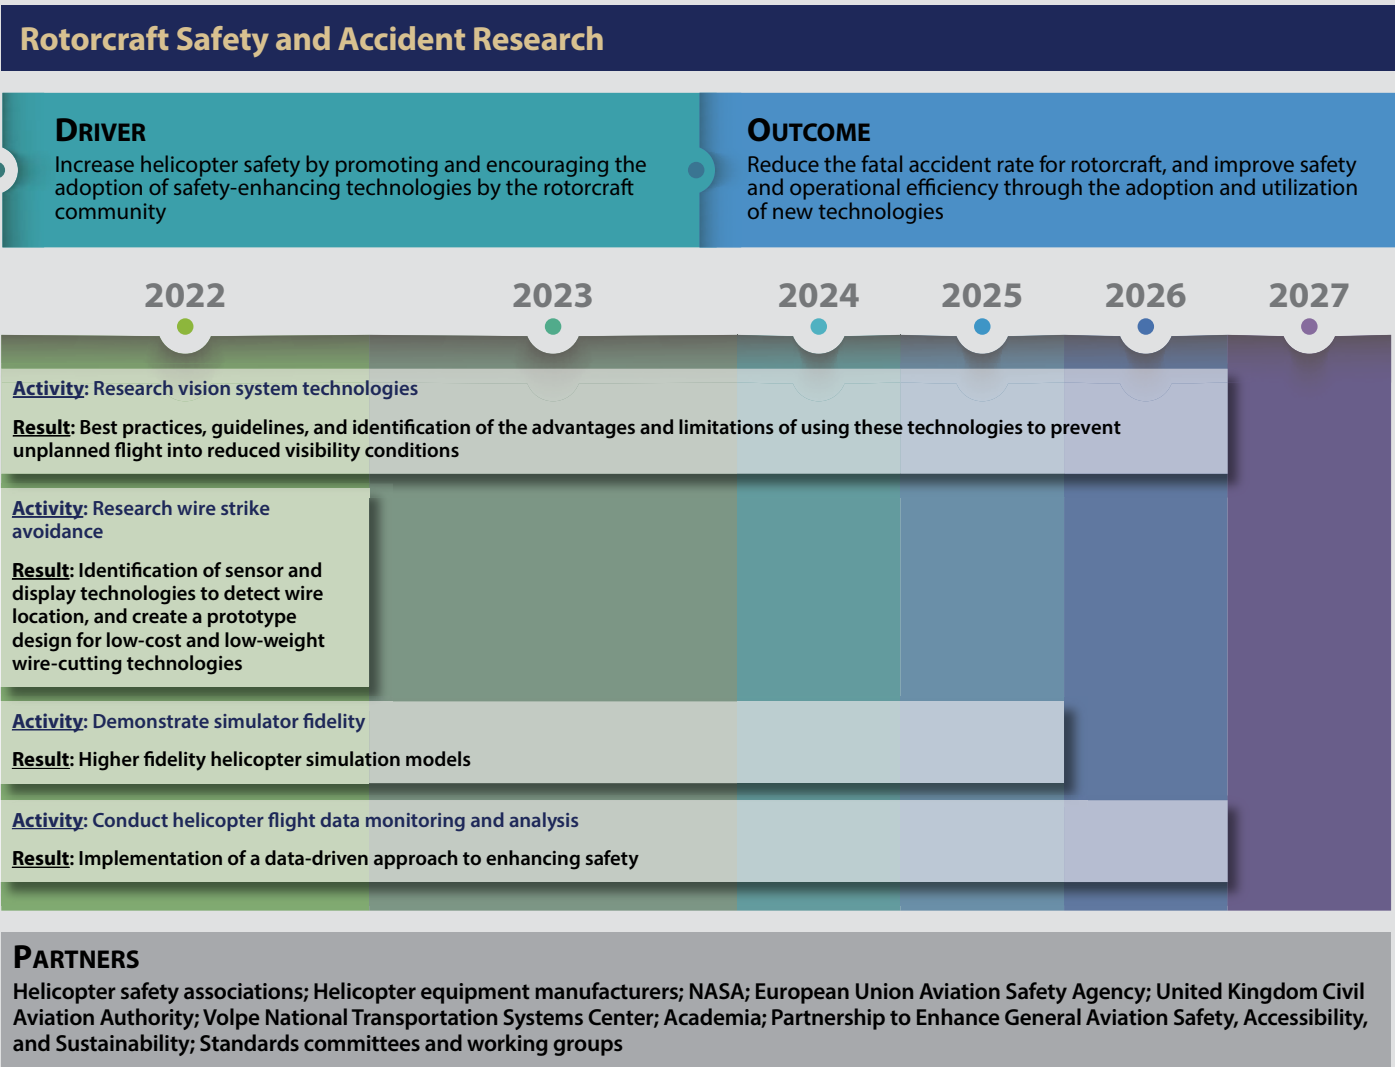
Rotorcraft Safety and Accident Research

DRIVER
Increase helicopter safety by promoting and encouraging the adoption of safety-enhancing technologies by the rotorcraft community

OUTCOME
Reduce the fatal accident rate for rotorcraft, and improve safety and operational efficiency through the adoption and utilization of new technologies

2022 2023 2024 2025 2026 2027

Activity: Research vision system technologies

Result: Best practices, guidelines, and identification of the advantages and limitations of using these technologies to prevent unplanned flight into reduced visibility conditions

Activity: Research wire strike avoidance

Result: Identification of sensor and display technologies to detect wire location, and create a prototype design for low-cost and low-weight wire-cutting technologies

Activity: Demonstrate simulator fidelity

Result: Higher fidelity helicopter simulation models

Activity: Conduct helicopter flight data monitoring and analysis

Result: Implementation of a data-driven approach to enhancing safety

PARTNERS
Helicopter safety associations; Helicopter equipment manufacturers; NASA; European Union Aviation Safety Agency; United Kingdom Civil Aviation Authority; Volpe National Transportation Systems Center; Academia; Partnership to Enhance General Aviation Safety, Accessibility, and Sustainability; Standards committees and working groups